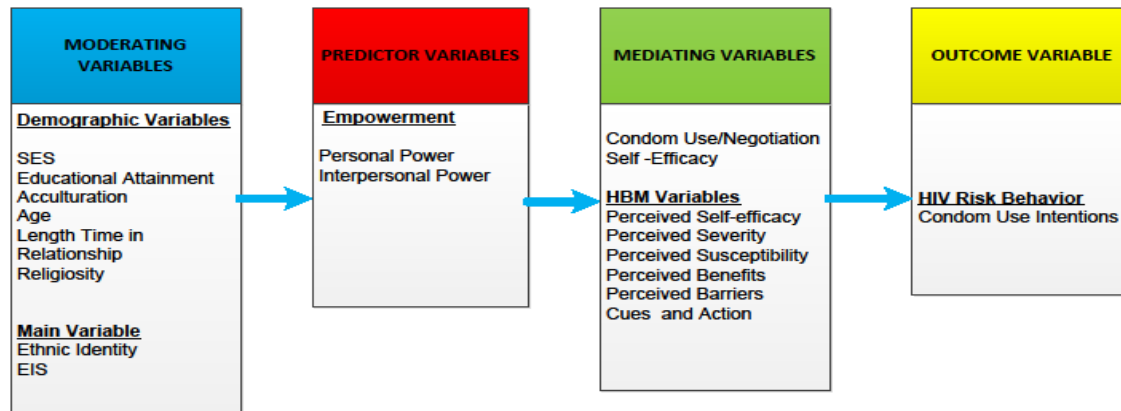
MODERATING VARIABLES

Demographic Variables

SES
Educational Attainment
Acculturation
Age
Length Time in Relationship
Religiosity

Main Variable
Ethnic Identity
EIS

PREDICTOR VARIABLES

Empowerment

Personal Power
Interpersonal Power

MEDIATING VARIABLES

Condom Use/Negotiation
Self -Efficacy

HBM Variables
Perceived Self-efficacy
Perceived Severity
Perceived Susceptibility
Perceived Benefits
Perceived Barriers
Cues and Action

OUTCOME VARIABLE

HIV Risk Behavior
Condom Use Intentions